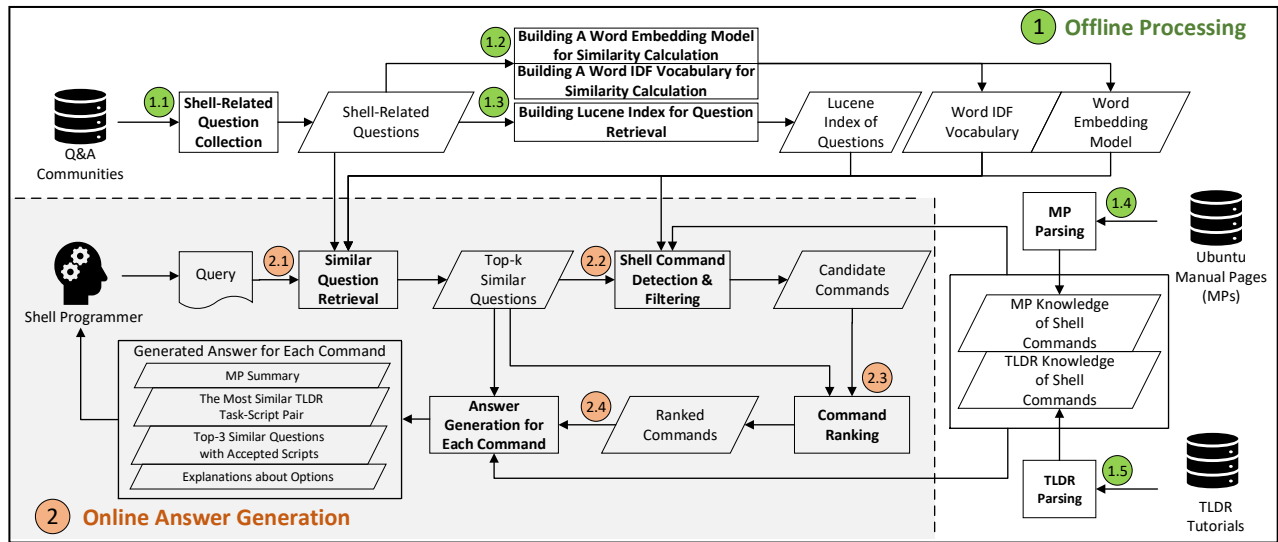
1 Offline Processing

1.2 Building A Word Embedding Model for Similarity Calculation

Building A Word IDF Vocabulary for Similarity Calculation

1.3 Building Lucene Index for Question Retrieval

Q&A Communities

1.1 Shell-Related Question Collection

Shell-Related Questions

Lucene Index of Questions

Word IDF Vocabulary

Word Embedding Model

MP Parsing 1.4

Ubuntu Manual Pages (MPs)

Shell Programmer

Query 2.1

Similar Question Retrieval

Top-k Similar Questions

2.2 Shell Command Detection & Filtering

Candidate Commands

MP Knowledge of Shell Commands

TLDR Knowledge of Shell Commands

Generated Answer for Each Command

MP Summary

The Most Similar TLDR Task-Script Pair

Top-3 Similar Questions with Accepted Scripts

Explanations about Options

Answer Generation for Each Command

2.4 Ranked Commands

2.3 Command Ranking

TLDR Parsing 1.5

TLDR Tutorials

2 Online Answer Generation